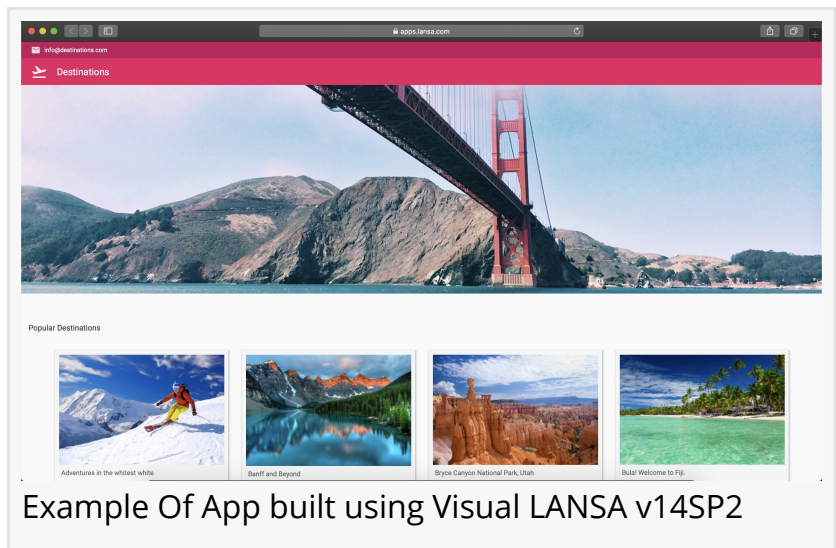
apps.lansa.com

info@destinations.com

Destinations

Popular Destinations

Adventures in the whitest white

Banff and Beyond

Bryce Canyon National Park, Utah

Bula! Welcome to Fiji.

Example Of App built using Visual LANSA v14SP2